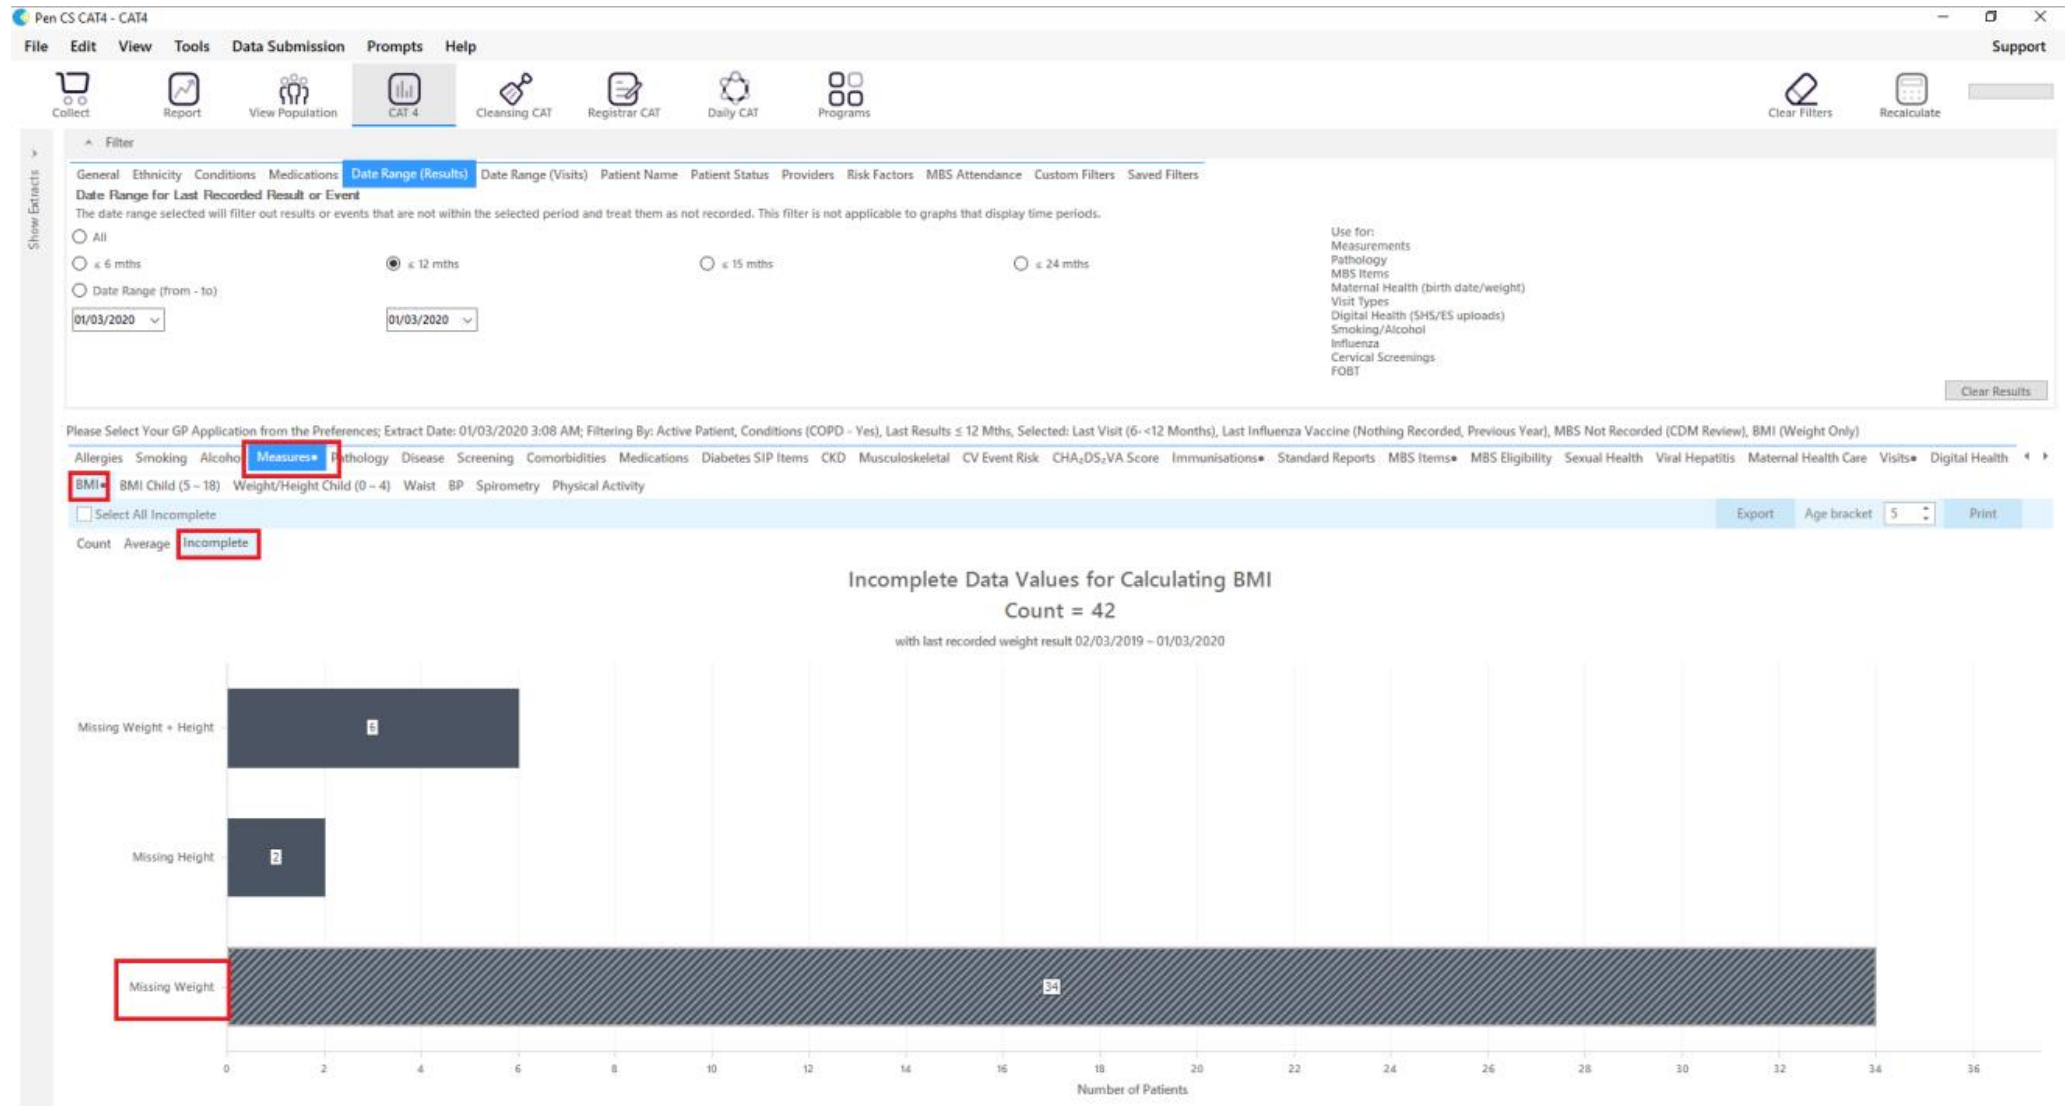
Pen CS CAT4 - CAT4

File Edit View Tools Data Submission Prompts Help Support

Collect Report View Population CAT 4 Cleansing CAT Registrar CAT Daily CAT Programs Clear Filters Recalculate

Show Extracts

Filter

General Ethnicity Conditions Medications Date Range (Results) Date Range (Visits) Patient Name Patient Status Providers Risk Factors MBS Attendance Custom Filters Saved Filters

Date Range for Last Recorded Result or Event

The date range selected will filter out results or events that are not within the selected period and treat them as not recorded. This filter is not applicable to graphs that display time periods.

All

≤ 6 mths ≤ 12 mths ≤ 15 mths ≤ 24 mths

Date Range (from - to)

01/03/2020 01/03/2020

Use for:
Measurements
Pathology
MBS Items
Maternal Health (birth date/weight)
Visit Types
Digital Health (SHS/ES uploads)
Smoking/Alcohol
Influenza
Cervical Screenings
FOBT

Clear Results

Please Select Your GP Application from the Preferences; Extract Date: 01/03/2020 3:08 AM; Filtering By: Active Patient, Conditions (COPD - Yes), Last Results ≤ 12 Mths, Selected: Last Visit (6- <12 Months), Last Influenza Vaccine (Nothing Recorded, Previous Year), MBS Not Recorded (CDM Review), BMI (Weight Only)

Allergies Smoking Alcohol Measures• Pathology Disease Screening Comorbidities Medications Diabetes SIP Items CKD Musculoskeletal CV Event Risk $CHA_2DS_2VA$ Score Immunisations• Standard Reports MBS Items• MBS Eligibility Sexual Health Viral Hepatitis Maternal Health Care Visits• Digital Health

BMI• BMI Child (5 – 18) Weight/Height Child (0 – 4) Waist BP Spirometry Physical Activity

Select All Incomplete Export Age bracket 5 Print

Count Average Incomplete

Incomplete Data Values for Calculating BMI
Count = 42
with last recorded weight result 02/03/2019 – 01/03/2020

Missing Weight + Height 6
Missing Height 2
Missing Weight 34

0 2 4 6 8 10 12 14 16 18 20 22 24 26 28 30 32 34 36
Number of Patients